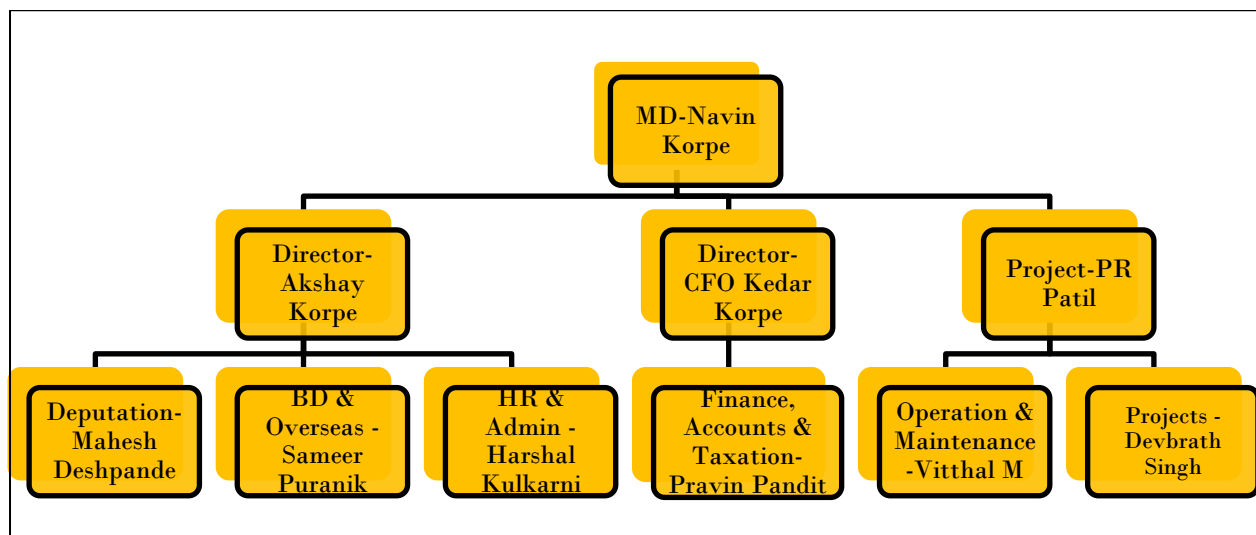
MD-Navin Korpe

Director-Akshay Korpe

Director-CFO Kedar Korpe

Project-PR Patil

Deputation-Mahesh Deshpande

BD & Overseas - Sameer Puranik

HR & Admin - Harshal Kulkarni

Finance, Accounts & Taxation-Pravin Pandit

Operation & Maintenance -Vitthal M

Projects - Devbrath Singh